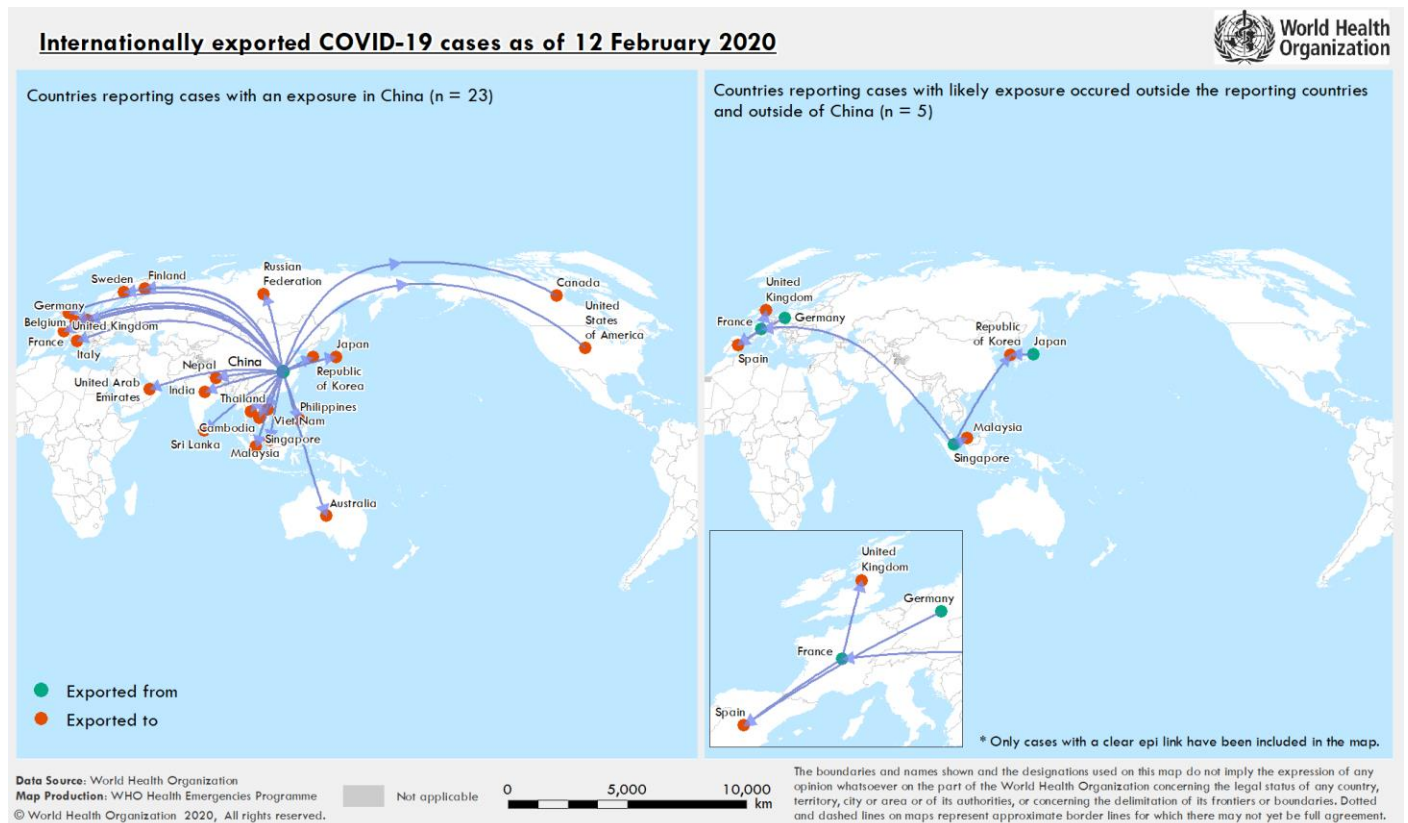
Internationally exported COVID-19 cases as of 12 February 2020

World Health Organization

Countries reporting cases with an exposure in China (n = 23)

Sweden
Finland
Russian Federation
Canada
United States of America
Germany
Belgium
United Kingdom
France
Italy
Nepal
China
Japan
Republic of Korea
United Arab Emirates
India
Thailand
Philippines
Viet Nam
Cambodia
Sri Lanka
Singapore
Malaysia
Australia

Exported from
Exported to

Countries reporting cases with likely exposure occured outside the reporting countries and outside of China (n = 5)

United Kingdom
France
Germany
Spain
Republic of Korea
Japan
Malaysia
Singapore

United Kingdom
Germany
France
Spain

* Only cases with a clear epi link have been included in the map.

Data Source: World Health Organization
Map Production: WHO Health Emergencies Programme
© World Health Organization 2020, All rights reserved.

Not applicable

0 5,000 10,000 km

The boundaries and names shown and the designations used on this map do not imply the expression of any opinion whatsoever on the part of the World Health Organization concerning the legal status of any country, territory, city or area or of its authorities, or concerning the delimitation of its frontiers or boundaries. Dotted and dashed lines on maps represent approximate border lines for which there may not yet be full agreement.